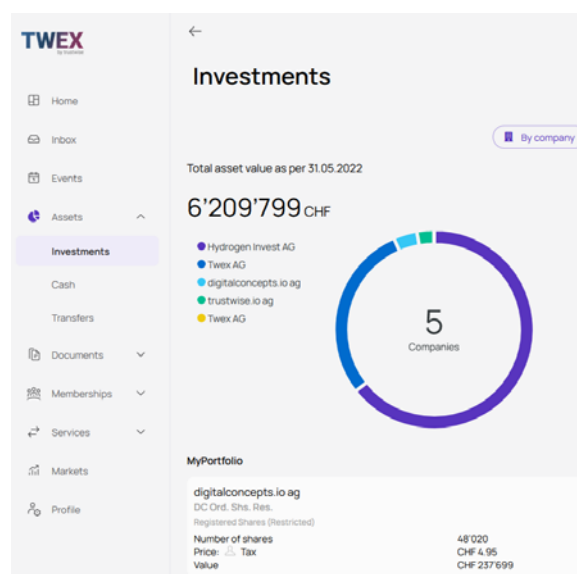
TWEX
by trustwise

Home
Inbox
Events
Assets
Investments
Cash
Transfers
Documents
Memberships
Services
Markets
Profile

←

Investments

By company

Total asset value as per 31.05.2022

6'209'799 CHF

Hydrogen Invest AG
Twex AG
digitalconcepts.io ag
trustwise.io ag
Twex AG

5
Companies

MyPortfolio

digitalconcepts.io ag
DC Ord. Shs. Res.
Registered Shares (Restricted)

| | |
|---|---|
| Number of shares | 48'020 |
| Price: Tax | CHF 4.95 |
| Value | CHF 237'699 |